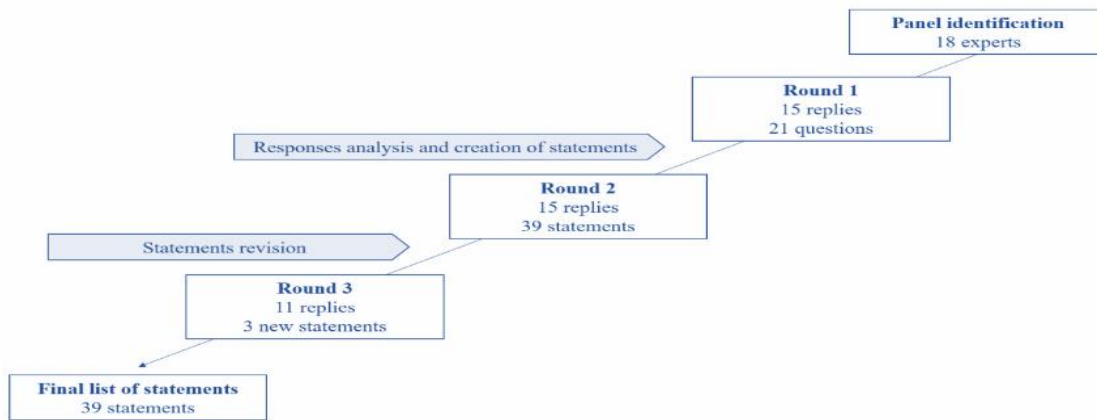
**Panel identification**
18 experts

**Round 1**
15 replies
21 questions

Responses analysis and creation of statements

**Round 2**
15 replies
39 statements

Statements revision

**Round 3**
11 replies
3 new statements

**Final list of statements**
39 statements